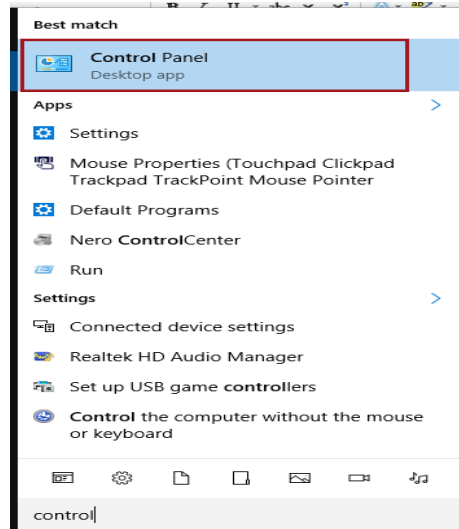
Best match

Control Panel
Desktop app

Apps >

Settings

Mouse Properties (Touchpad Clickpad Trackpad TrackPoint Mouse Pointer

Default Programs

Nero ControlCenter

Run

Settings >

Connected device settings

Realtek HD Audio Manager

Set up USB game controllers

Control the computer without the mouse or keyboard

control